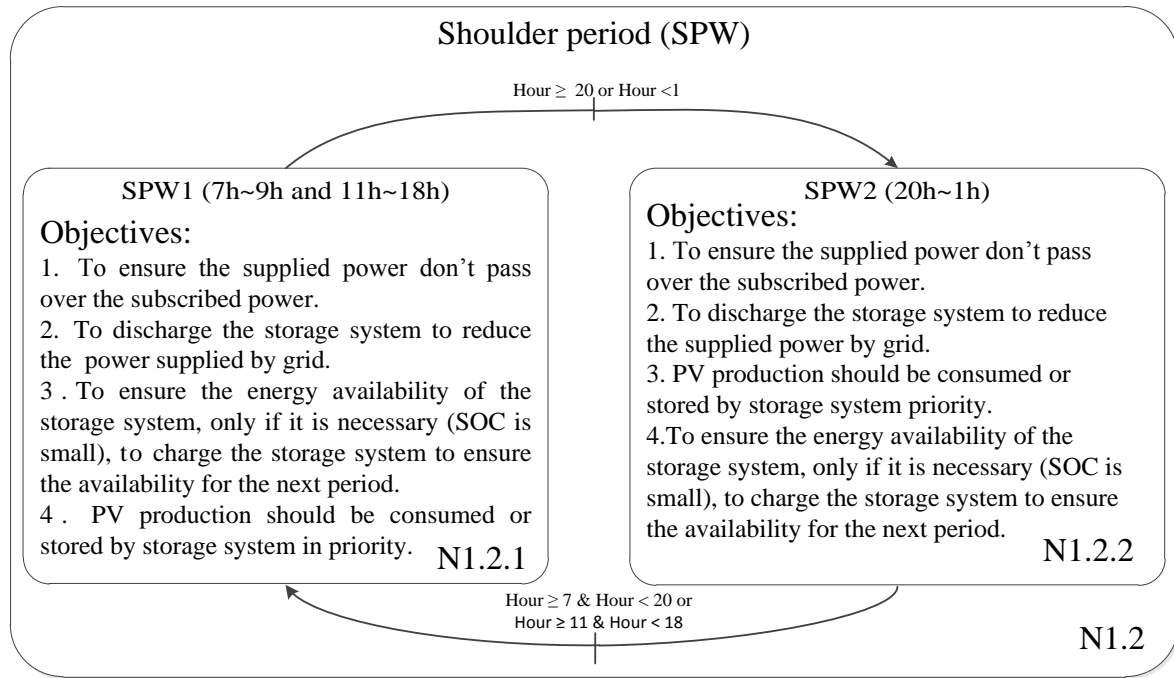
Shoulder period (SPW)

Hour $\geq$ 20 or Hour <1

SPW1 (7h~9h and 11h~18h)

Objectives:

1. To ensure the supplied power don't pass over the subscribed power.
2. To discharge the storage system to reduce the power supplied by grid.
3 . To ensure the energy availability of the storage system, only if it is necessary (SOC is small), to charge the storage system to ensure the availability for the next period.
4 . PV production should be consumed or stored by storage system in priority.

N1.2.1

SPW2 (20h~1h)

Objectives:

1. To ensure the supplied power don't pass over the subscribed power.
2. To discharge the storage system to reduce the supplied power by grid.
3. PV production should be consumed or stored by storage system priority.
4.To ensure the energy availability of the storage system, only if it is necessary (SOC is small), to charge the storage system to ensure the availability for the next period.

N1.2.2

Hour $\geq$ 7 & Hour < 20 or
Hour ≥ 11 & Hour < 18

N1.2